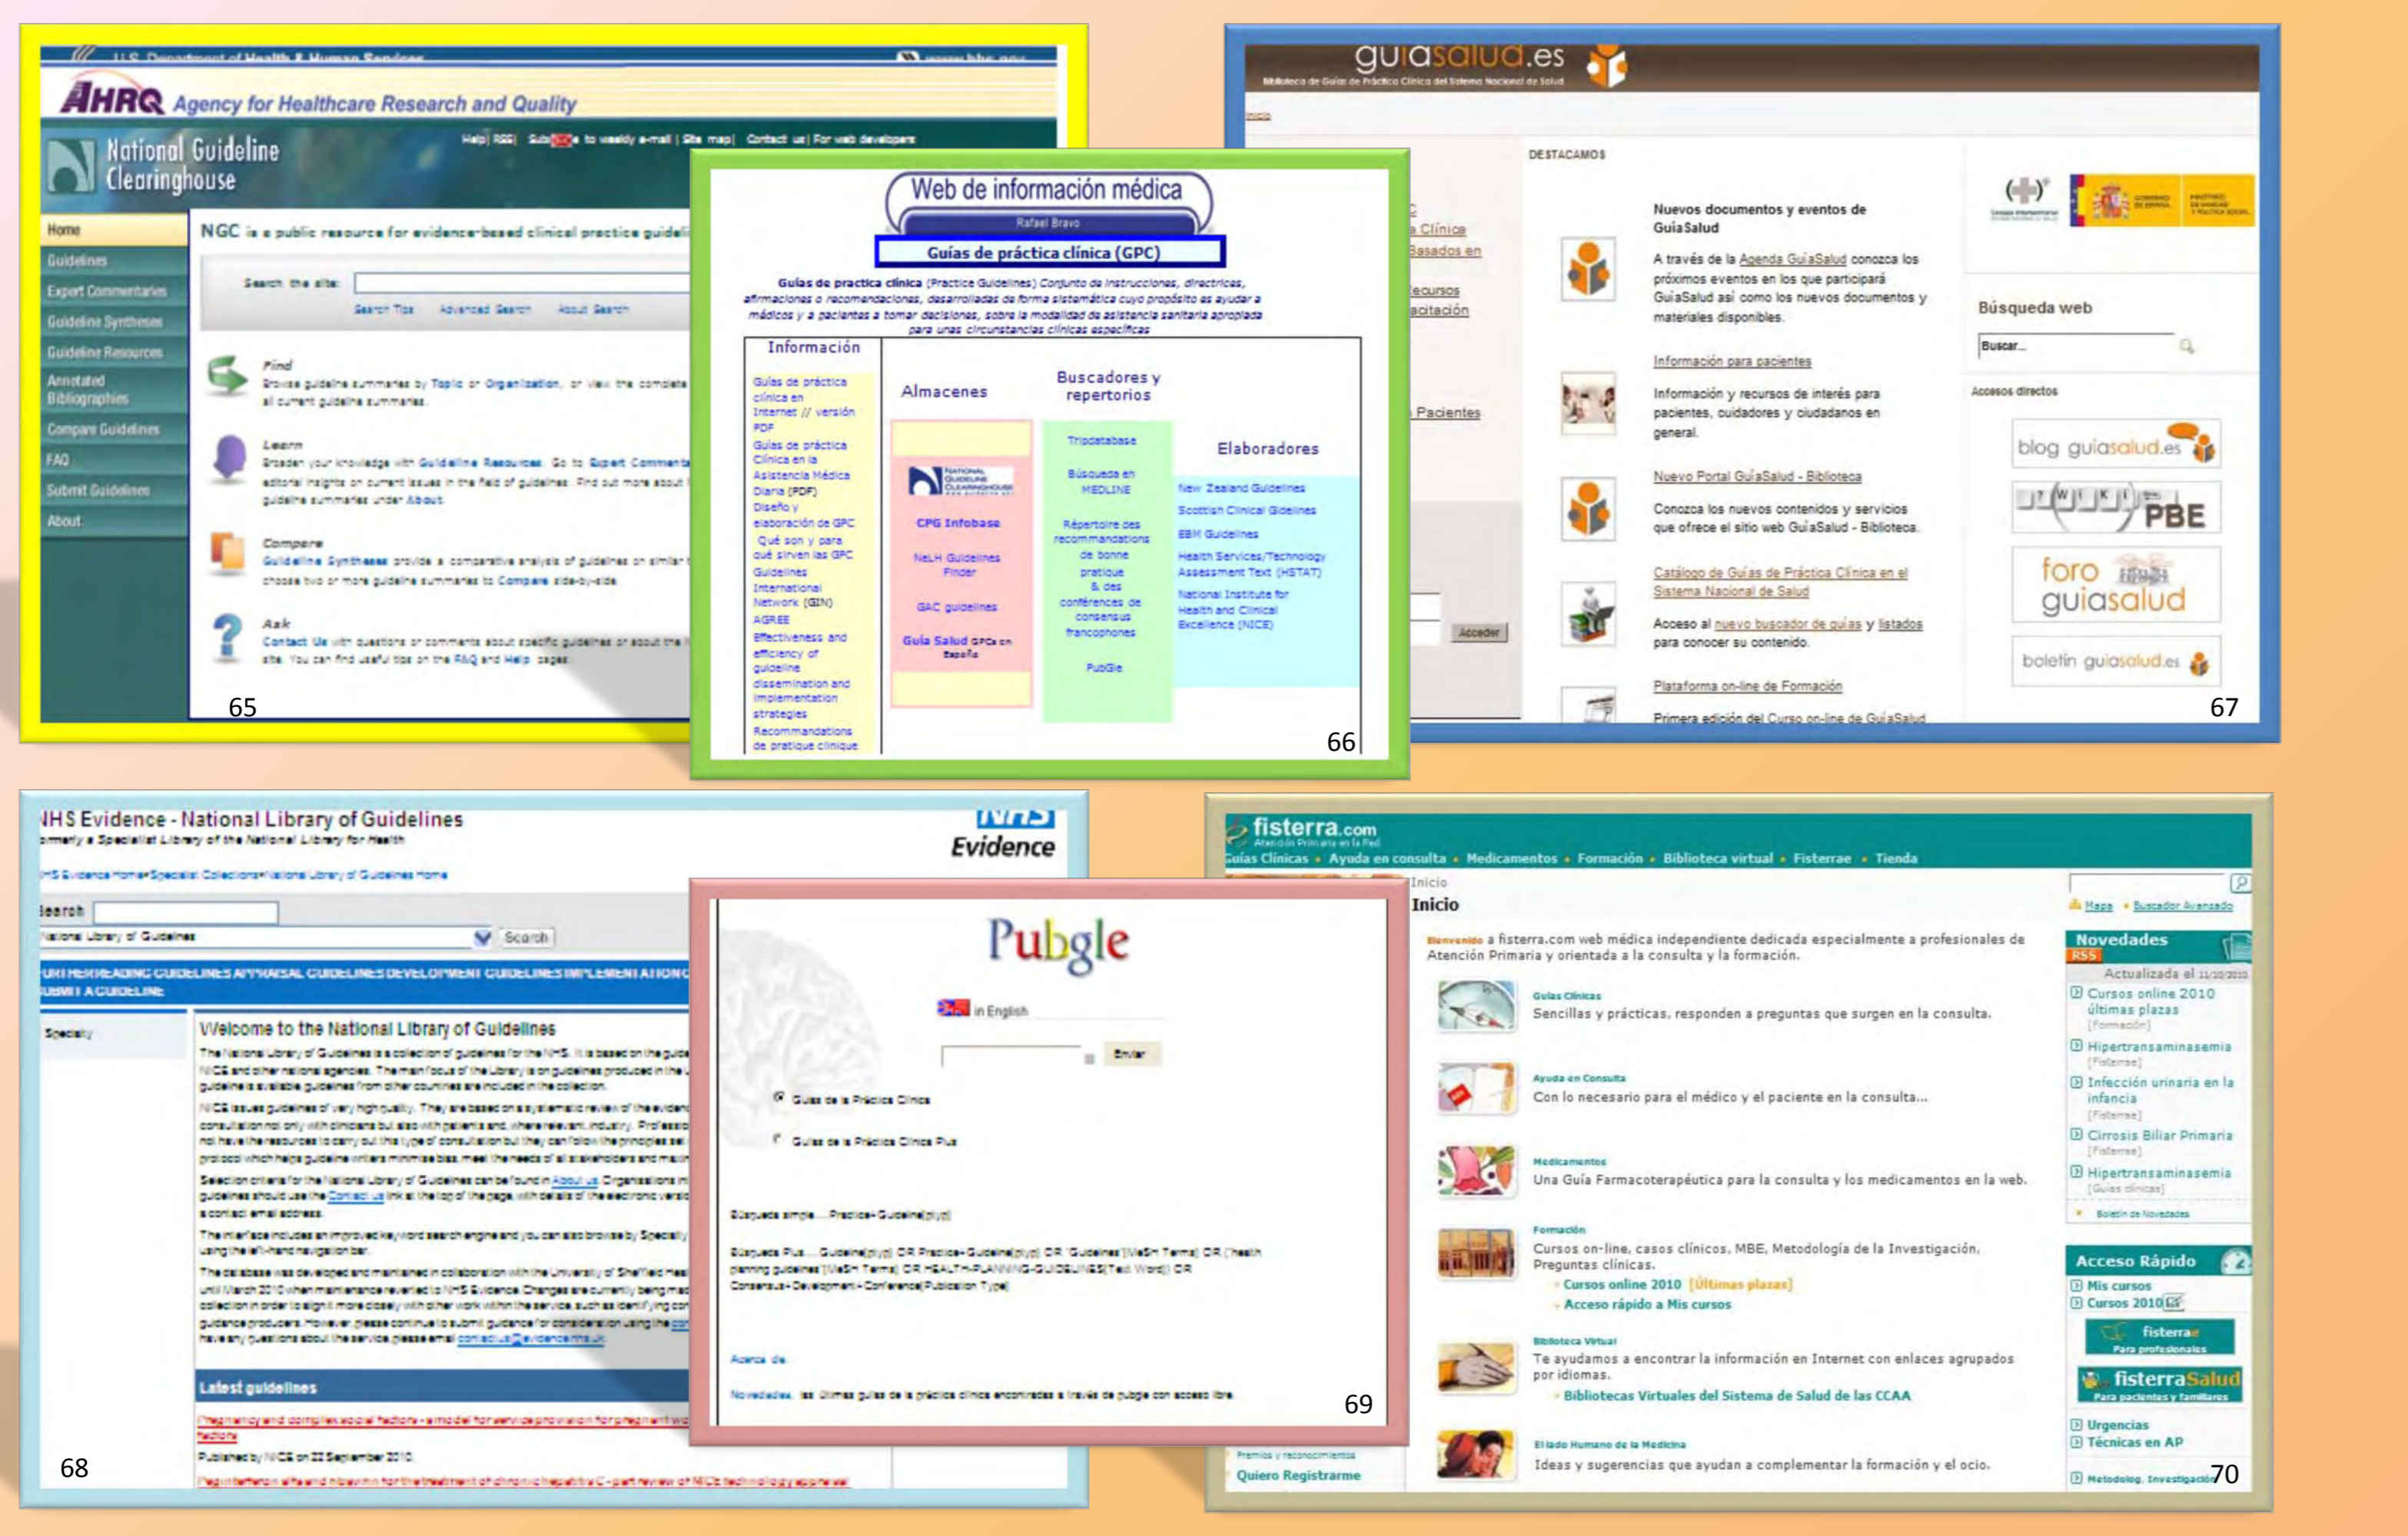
U.S. Department of Health & Human Services

AHRQ Agency for Healthcare Research and Quality

National Guideline Clearinghouse

Help | RSS | Subscribe to weekly e-mail | Site map | Contact us | For web developers

Home
Guidelines
Expert Commentaries
Guideline Syntheses
Guideline Resources
Annotated Bibliographies
Compare Guidelines
FAQ
Submit Guidelines
About

NGC is a public resource for evidence-based clinical practice guidel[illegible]

Search the site:
Search Tips Advanced Search About Search

Find
Browse guideline summaries by Topic or Organization, or view the complete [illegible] all current guideline summaries.

Learn
Broaden your knowledge with Guideline Resources. Go to Expert Comment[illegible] editorial insights on current issues in the field of guidelines. Find out more about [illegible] guideline summaries under About.

Compare
Guideline Syntheses provide a comparative analysis of guidelines on similar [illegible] choose two or more guideline summaries to Compare side-by-side.

Ask
Contact Us with questions or comments about specific guidelines or about the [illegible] site. You can find useful tips on the FAQ and Help pages.

65

Web de información médica
Rafael Bravo
Guías de práctica clínica (GPC)

Guías de practica clínica (Practice Guidelines) Conjunto de instrucciones, directrices, afirmaciones o recomendaciones, desarrolladas de forma sistemática cuyo propósito es ayudar a médicos y a pacientes a tomar decisiones, sobre la modalidad de asistencia sanitaria apropiada para unas circunstancias clínicas específicas

Información
Guías de práctica clínica en Internet // versión PDF
Guías de práctica Clínica en la Asistencia Médica Diaria (PDF)
Diseño y elaboración de GPC
Qué son y para qué sirven las GPC
Guidelines International Network (GIN)
AGREE
Effectiveness and efficiency of guideline dissemination and implementation strategies
Recommandations de pratique clinique

Almacenes
NATIONAL GUIDELINE CLEARINGHOUSE
CPG Infobase
NeLH Guidelines Finder
GAC guidelines
Guía Salud GPCs en España

Buscadores y repertorios
Tripdatabase
Búsqueda en MEDLINE
Répertoire des recommandations de bonne pratique & des conférences de consensus francophones
PubGle

Elaboradores
New Zealand Guidelines
Scottish Clinical Gidelines
EBM Guidelines
Health Services/Technology Assessment Text (HSTAT)
National Institute for Health and Clinical Excellence (NICE)

66

guiasalud.es
Biblioteca de Guías de Práctica Clínica del Sistema Nacional de Salud

Inicio

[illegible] Clínica
Basados en
Recursos
acitación
Pacientes
Acceder

DESTACAMOS

Nuevos documentos y eventos de GuíaSalud
A través de la Agenda GuíaSalud conozca los próximos eventos en los que participará GuíaSalud así como los nuevos documentos y materiales disponibles.

Información para pacientes
Información y recursos de interés para pacientes, cuidadores y ciudadanos en general.

Nuevo Portal GuíaSalud - Biblioteca
Conozca los nuevos contenidos y servicios que ofrece el sitio web GuíaSalud - Biblioteca.

Catálogo de Guías de Práctica Clínica en el Sistema Nacional de Salud
Acceso al nuevo buscador de guías y listados para conocer su contenido.

Plataforma on-line de Formación
Primera edición del Curso on-line de GuíaSalud

Búsqueda web
Buscar...
Accesos directos
blog guiasalud.es
PBE
foro guiasalud
boletín guiasalud.es

67

NHS Evidence - National Library of Guidelines
formerly a Specialist Library of the National Library for Health
NHS Evidence Home • Specialist Collections • National Library of Guidelines Home
NHS Evidence

Search
National Library of Guidelines
Search

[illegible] GUIDELINES APPRAISAL GUIDELINES DEVELOPMENT GUIDELINES IMPLEMENTATION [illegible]
SUBMIT A GUIDELINE

Specialty

Welcome to the National Library of Guidelines
The National Library of Guidelines is a collection of guidelines for the NHS. It is based on the guid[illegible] NICE and other national agencies. The main focus of the Library is on guidelines produced in the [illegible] guideline is available guidelines from other countries are included in the collection.
NICE issues guidelines of very high quality. They are based on a systematic review of the eviden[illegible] consultation not only with clinicians but also with patients and, where relevant, industry. Professi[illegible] not have the resources to carry out this type of consultation but they can follow the principles se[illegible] protocol which helps guideline writers minimise bias, meet the needs of all stakeholders and ma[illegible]
Selection criteria for the National Library of Guidelines can be found in About us. Organisations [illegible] guidelines should use the Contact us link at the top of the page, with details of the electronic vers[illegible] a contact email address.
The interface includes an improved keyword search engine and you can also browse by Specialty using the left-hand navigation bar.
The database was developed and maintained in collaboration with the University of Sheffield Hea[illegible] until March 2010 when maintenance reverted to NHS Evidence. Some changes are currently being ma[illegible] collection in order to align it more closely with other work within the service, such as identifying co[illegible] guidance producers. However, please continue to submit guidance for consideration using the co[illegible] have any questions about the service, please email contactus@evidence.nhs.uk.

Latest guidelines
Pregnancy and complex social factors - a model for service provision for pregnant wo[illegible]
factors
Published by NICE on 22 September 2010
Peginterferon alfa and ribavirin for the treatment of chronic hepatitis C - part review of NICE technology appraisal

68

Pubgle
in English
Enviar
Guías de la Práctica Clínica
Guías de la Práctica Clínica Plus

Búsqueda simple....Practice+Guideline[ptyp]

Búsqueda Plus.....Guideline[ptyp] OR Practice+Guideline[ptyp] OR "Guidelines"[MeSH Terms] OR ("health planning guidelines"[MeSH Terms] OR HEALTH-PLANNING-GUIDELINES[Text Word]) OR Consensus+Development+Conference[Publication Type]

Acerca de

Novedades. las últimas guías de la práctica clínica encontradas a través de pubgle con acceso libre.

69

fisterra.com
Atención Primaria en la Red
Guías Clínicas • Ayuda en consulta • Medicamentos • Formación • Biblioteca virtual • Fisterrae • Tienda

Inicio
Inicio

Bienvenido a fisterra.com web médica independiente dedicada especialmente a profesionales de Atención Primaria y orientada a la consulta y la formación.

Guías Clínicas
Sencillas y prácticas, responden a preguntas que surgen en la consulta.

Ayuda en Consulta
Con lo necesario para el médico y el paciente en la consulta...

Medicamentos
Una Guía Farmacoterapéutica para la consulta y los medicamentos en la web.

Formación
Cursos on-line, casos clínicos, MBE, Metodología de la Investigación, Preguntas clínicas.
Cursos online 2010 [Últimas plazas]
Acceso rápido a Mis cursos

Biblioteca Virtual
Te ayudamos a encontrar la información en Internet con enlaces agrupados por idiomas.
Bibliotecas Virtuales del Sistema de Salud de las CCAA

El lado Humano de la Medicina
Ideas y sugerencias que ayudan a complementar la formación y el ocio.

Premios y reconocimientos
Quiero Registrarme

Mapa • Buscador Avanzado

Novedades
RSS
Actualizada el 11/10/2010
Cursos online 2010 últimas plazas [Formación]
Hipertransaminasemia [Fisterrae]
Infección urinaria en la infancia [Fisterrae]
Cirrosis Biliar Primaria [Fisterrae]
Hipertransaminasemia [Guías clínicas]
Boletín de Novedades

Acceso Rápido
Mis cursos
Cursos 2010
fisterrae Para profesionales
fisterraSalud Para pacientes y familiares
Urgencias
Técnicas en AP
Metodolog. Investigación

70